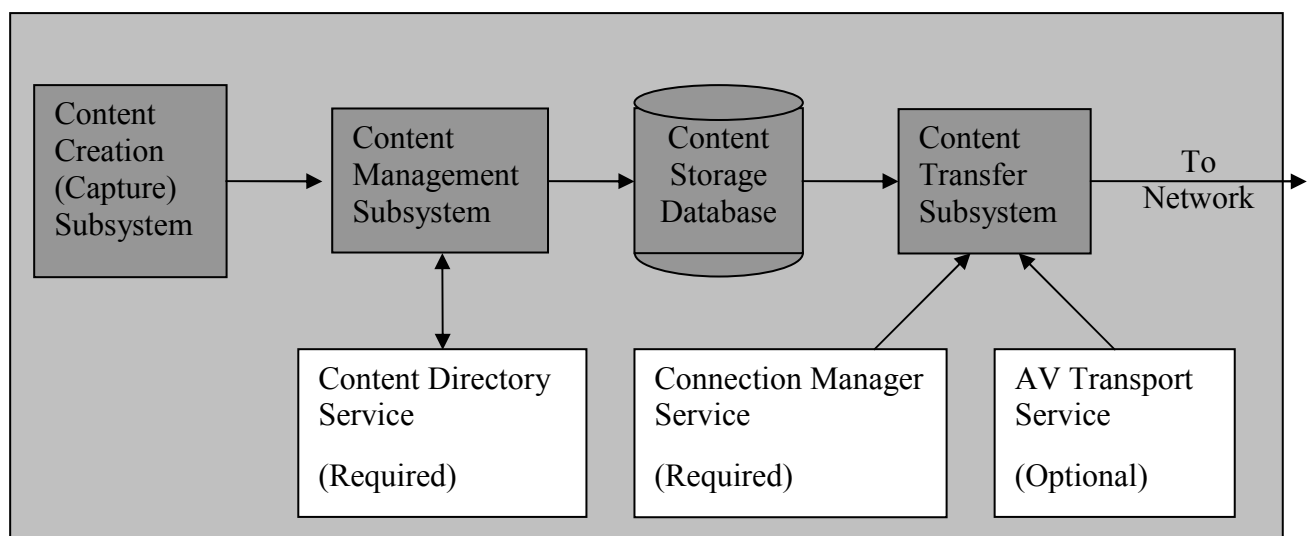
Content Creation (Capture) Subsystem

Content Management Subsystem

Content Storage Database

Content Transfer Subsystem

To Network

Content Directory Service

(Required)

Connection Manager Service

(Required)

AV Transport Service

(Optional)